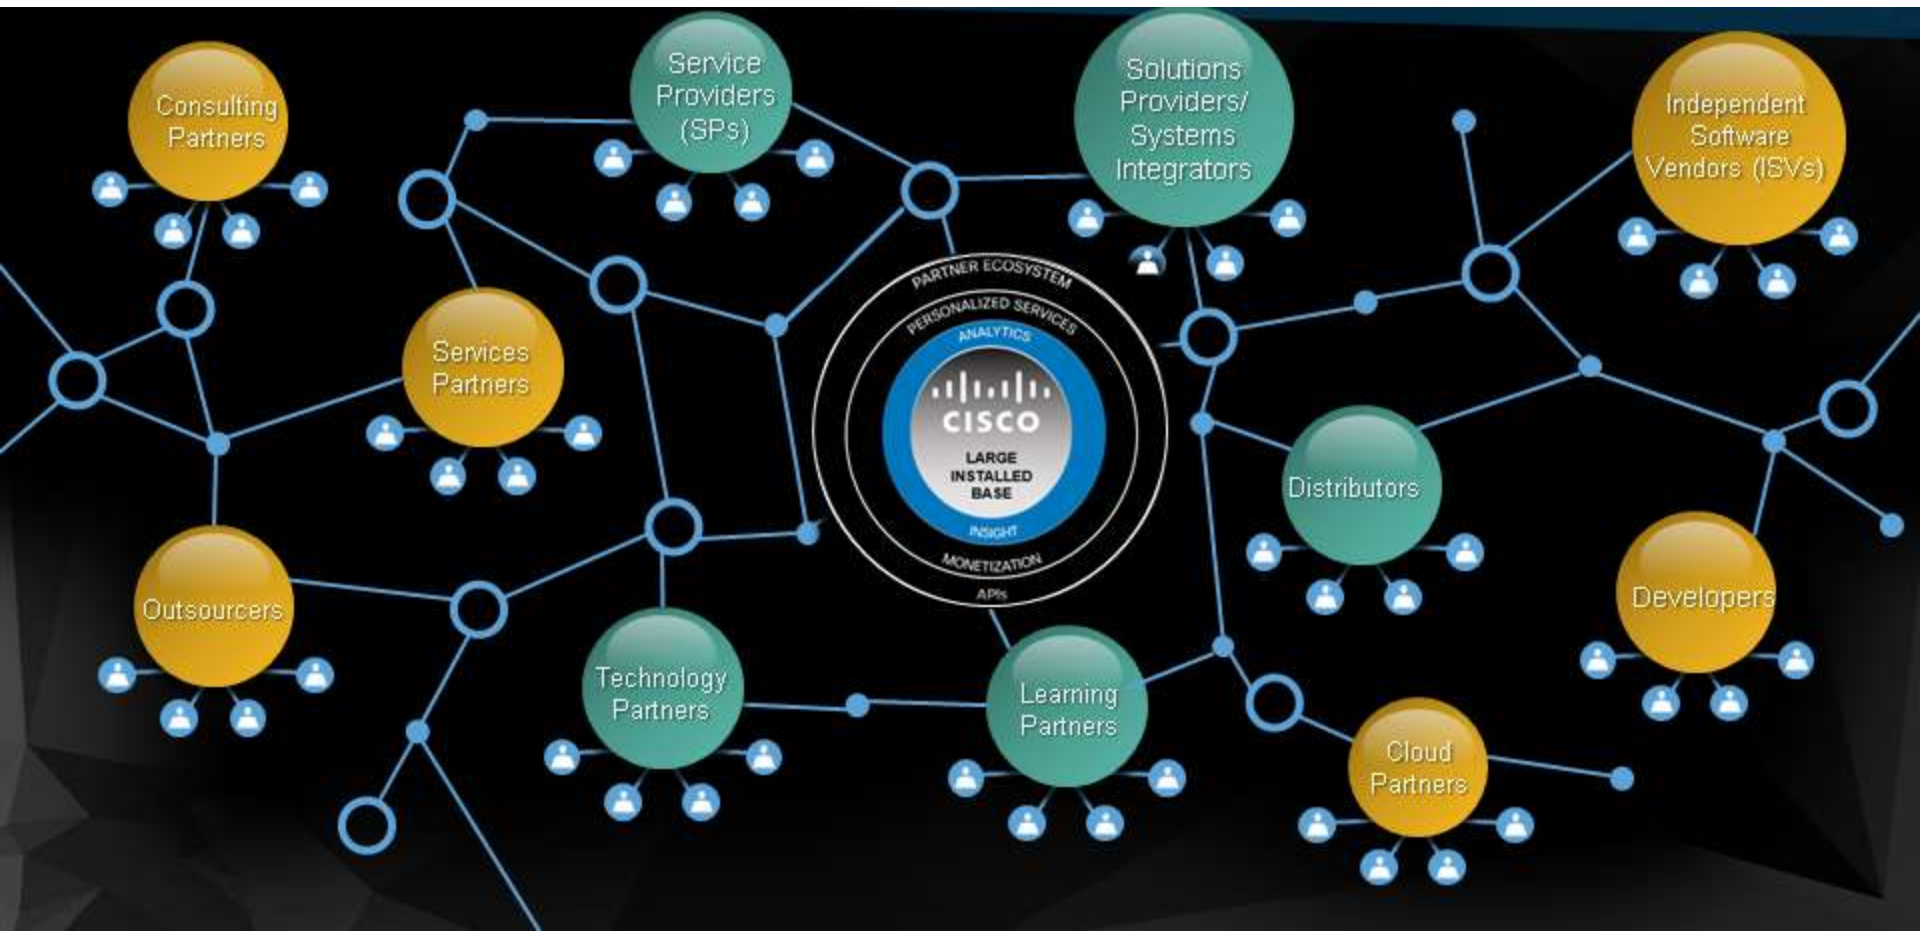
Consulting Partners

Service Providers (SPs)

Solutions Providers/ Systems Integrators

Independent Software Vendors (ISVs)

Services Partners

PARTNER ECOSYSTEM

PERSONALIZED SERVICES

ANALYTICS

CISCO

LARGE INSTALLED BASE

INSIGHT

MONETIZATION

APIs

Distributors

Outsourcers

Developers

Technology Partners

Learning Partners

Cloud Partners